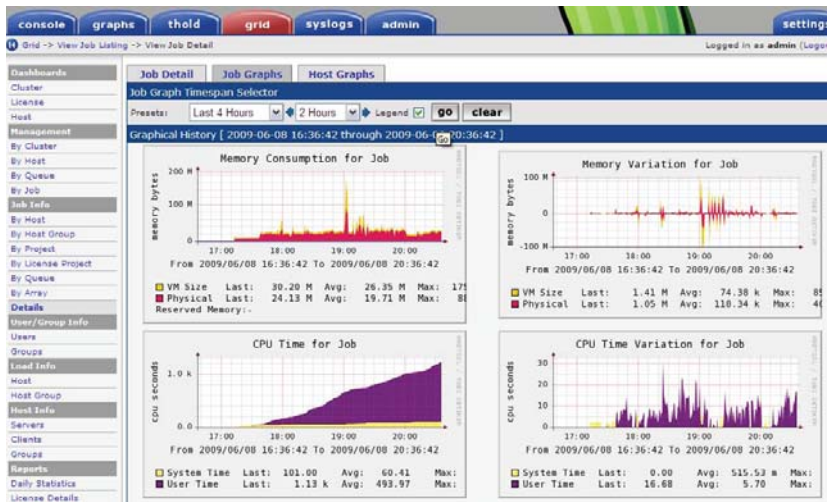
console graphs thold grid syslogs admin settings

Grid -> View Job Listing -> View Job Detail

Logged in as admin (Logo

Dashboards
Cluster
License
Host
Management
By Cluster
By Host
By Queue
By Job
Job Info
By Host
By Host Group
By Project
By License Project
By Queue
By Array
Details
User/Group Info
Users
Groups
Load Info
Host
Host Group
Host Info
Servers
Clients
Groups
Reports
Daily Statistics
License Details

Job Detail Job Graphs Host Graphs

Job Graph Timespan Selector

Presets: Last 4 Hours 2 Hours Legend go clear

Graphical History [ 2009-06-08 16:36:42 through 2009-06-0 20:36:42 ]

Memory Consumption for Job

memory bytes

200 M
100 M
0

17:00 18:00 19:00 20:00

From 2009/06/08 16:36:42 To 2009/06/08 20:36:42

VM Size Last: 30.20 M Avg: 26.35 M Max: 17
Physical Last: 24.13 M Avg: 19.71 M Max: 8
Reserved Memory:-

Memory Variation for Job

memory bytes

100 M
0
-100 M

17:00 18:00 19:00 20:00

From 2009/06/08 16:36:42 To 2009/06/08 20:36:42

VM Size Last: 1.41 M Avg: 74.38 k Max: 8
Physical Last: 1.05 M Avg: 110.34 k Max: 4

CPU Time for Job

cpu seconds

1.0 k
0.0

17:00 18:00 19:00 20:00

From 2009/06/08 16:36:42 To 2009/06/08 20:36:42

System Time Last: 101.00 Avg: 60.41 Max:
User Time Last: 1.13 k Avg: 493.97 Max:

CPU Time Variation for Job

cpu seconds

30
20
10
0

17:00 18:00 19:00 20:00

From 2009/06/08 16:36:42 To 2009/06/08 20:36:42

System Time Last: 0.00 Avg: 515.53 m Max:
User Time Last: 16.68 Avg: 5.70 Max: